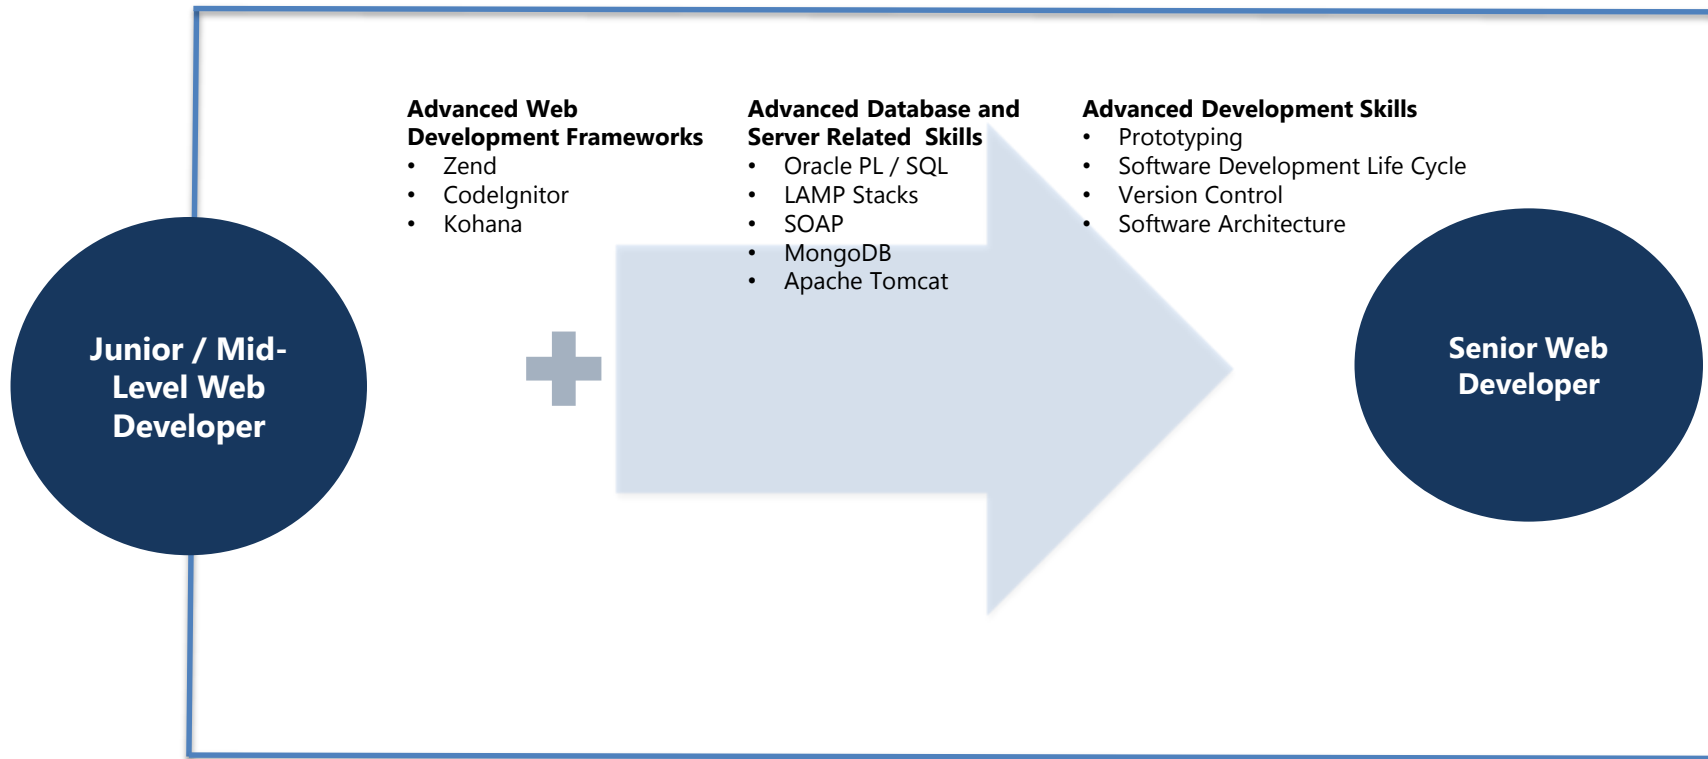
Junior / Mid-Level Web Developer

Advanced Web Development Frameworks
- Zend
- CodeIgnitor
- Kohana

Advanced Database and Server Related Skills
- Oracle PL / SQL
- LAMP Stacks
- SOAP
- MongoDB
- Apache Tomcat

Advanced Development Skills
- Prototyping
- Software Development Life Cycle
- Version Control
- Software Architecture

Senior Web Developer